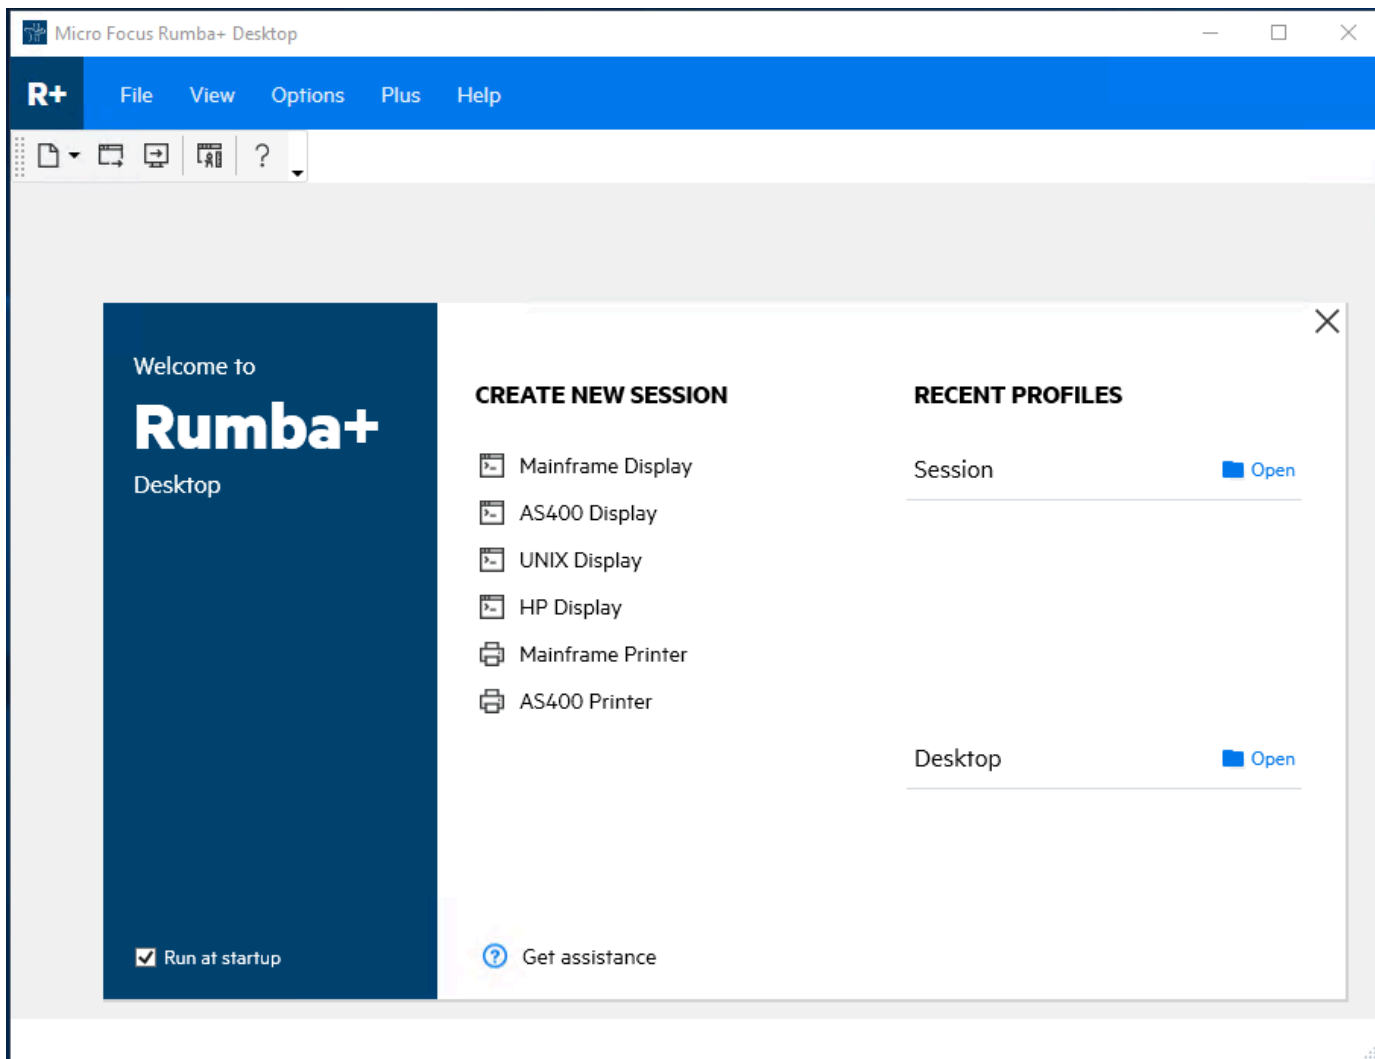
Micro Focus Rumba+ Desktop

R+ File View Options Plus Help

?

Welcome to
Rumba+
Desktop

Run at startup

CREATE NEW SESSION

Mainframe Display
AS400 Display
UNIX Display
HP Display
Mainframe Printer
AS400 Printer

Get assistance

RECENT PROFILES

Session Open

Desktop Open